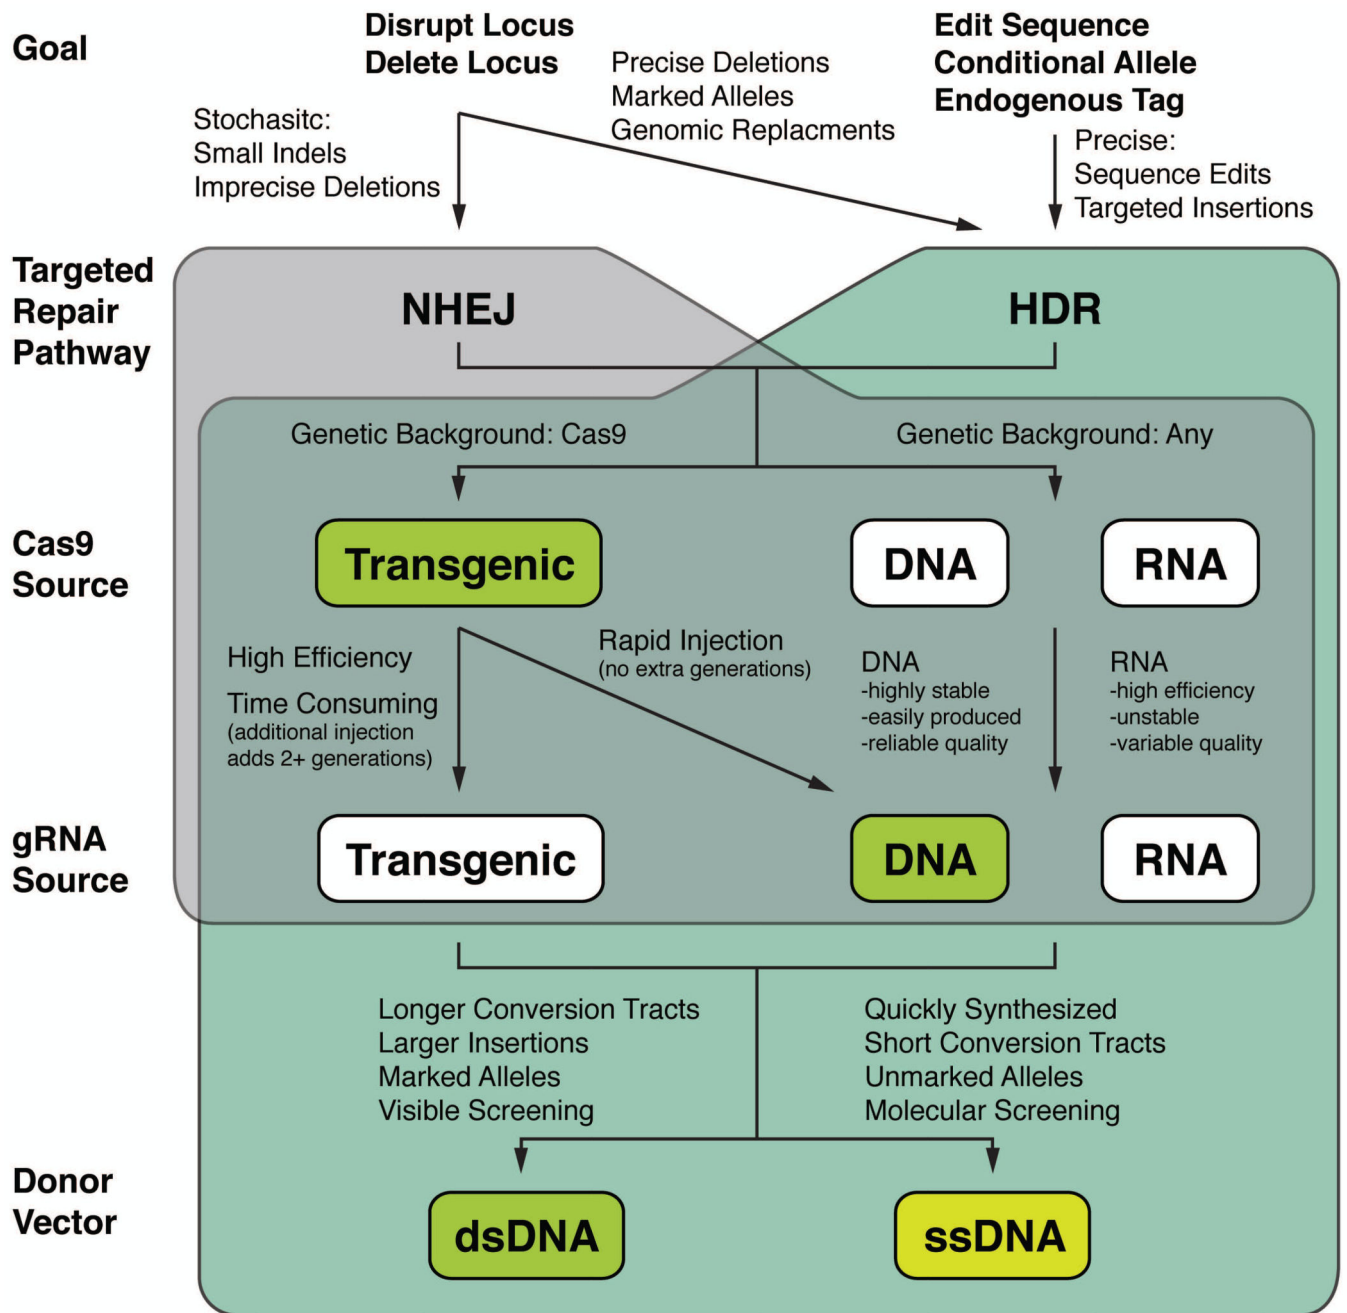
Goal

Disrupt Locus
Delete Locus

Precise Deletions
Marked Alleles
Genomic Replacments

Edit Sequence
Conditional Allele
Endogenous Tag

Stochasitc:
Small Indels
Imprecise Deletions

Precise:
Sequence Edits
Targeted Insertions

Targeted Repair Pathway

NHEJ

HDR

Genetic Background: Cas9

Genetic Background: Any

Cas9 Source

Transgenic

DNA

RNA

High Efficiency

Time Consuming
(additional injection adds 2+ generations)

Rapid Injection
(no extra generations)

DNA
-highly stable
-easily produced
-reliable quality

RNA
-high efficiency
-unstable
-variable quality

gRNA Source

Transgenic

DNA

RNA

Longer Conversion Tracts
Larger Insertions
Marked Alleles
Visible Screening

Quickly Synthesized
Short Conversion Tracts
Unmarked Alleles
Molecular Screening

Donor Vector

dsDNA

ssDNA